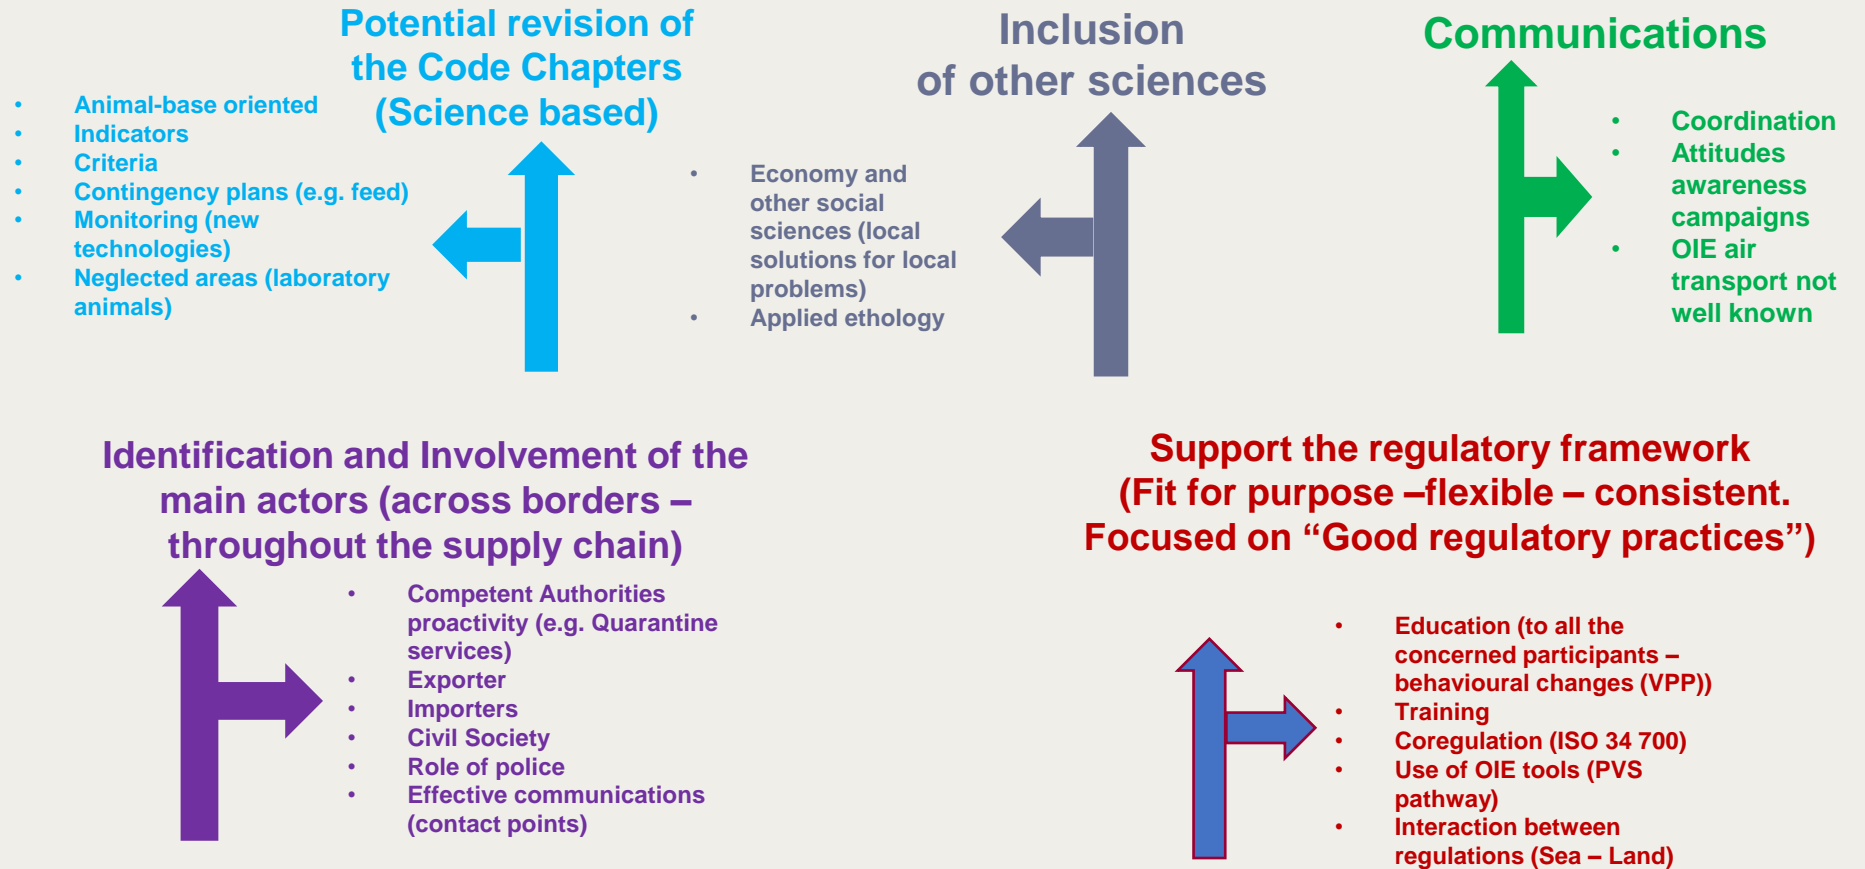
Potential revision of the Code Chapters (Science based)

- Animal-base oriented
- Indicators
- Criteria
- Contingency plans (e.g. feed)
- Monitoring (new technologies)
- Neglected areas (laboratory animals)

Inclusion of other sciences

- Economy and other social sciences (local solutions for local problems)
- Applied ethology

Communications

- Coordination
- Attitudes awareness campaigns
- OIE air transport not well known

Identification and Involvement of the main actors (across borders – throughout the supply chain)

- Competent Authorities proactivity (e.g. Quarantine services)
- Exporter
- Importers
- Civil Society
- Role of police
- Effective communications (contact points)

Support the regulatory framework (Fit for purpose –flexible – consistent. Focused on “Good regulatory practices”)

- Education (to all the concerned participants – behavioural changes (VPP))
- Training
- Coregulation (ISO 34 700)
- Use of OIE tools (PVS pathway)
- Interaction between regulations (Sea – Land)